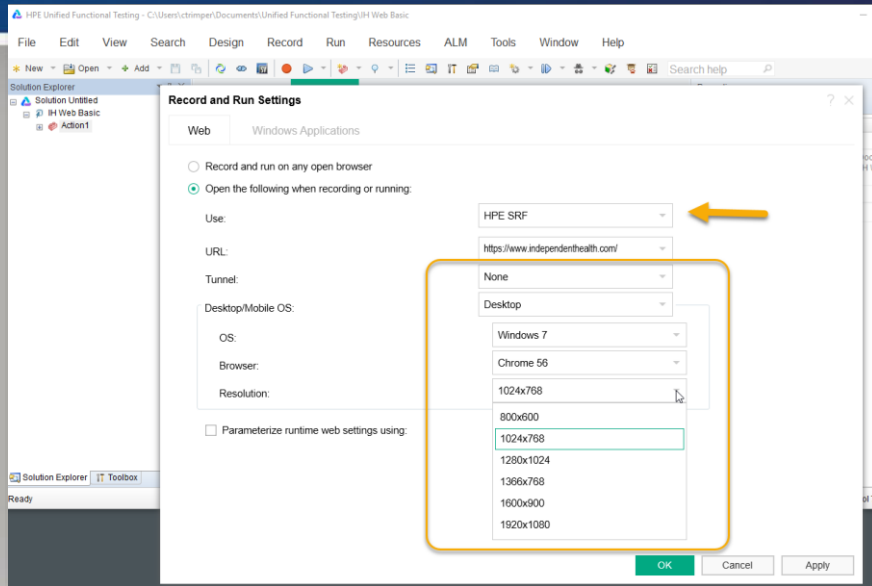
HPE Unified Functional Testing - C:\Users\ctrimper\Documents\Unified Functional Testing\IH Web Basic

File Edit View Search Design Record Run Resources ALM Tools Window Help

New Open Add Search help

Solution Explorer

Solution Untitled
IH Web Basic
Action1

Record and Run Settings

Web Windows Applications

Record and run on any open browser
Open the following when recording or running:

Use: HPE SRF

URL: https://www.independenthealth.com/

Tunnel: None

Desktop/Mobile OS: Desktop

OS: Windows 7

Browser: Chrome 56

Resolution: 1024x768

800x600
1024x768
1280x1024
1366x768
1600x900
1920x1080

Parameterize runtime web settings using:

OK Cancel Apply

Solution Explorer Toolbox

Ready